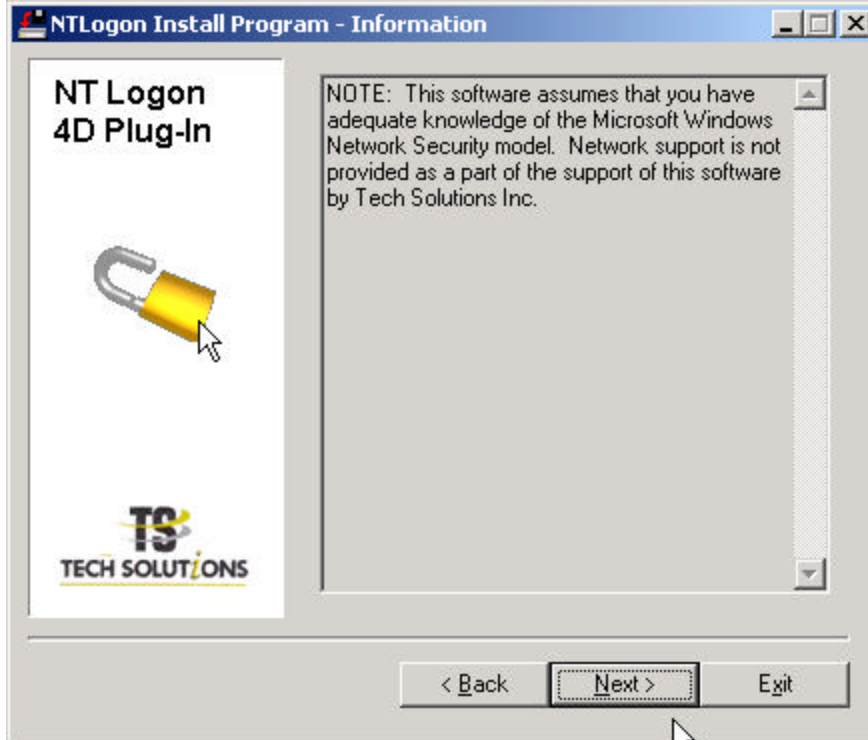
NTLogon Install Program - Information

NT Logon
4D Plug-In

TS
TECH SOLUTIONS

NOTE: This software assumes that you have adequate knowledge of the Microsoft Windows Network Security model. Network support is not provided as a part of the support of this software by Tech Solutions Inc.

< Back
Next >
Exit